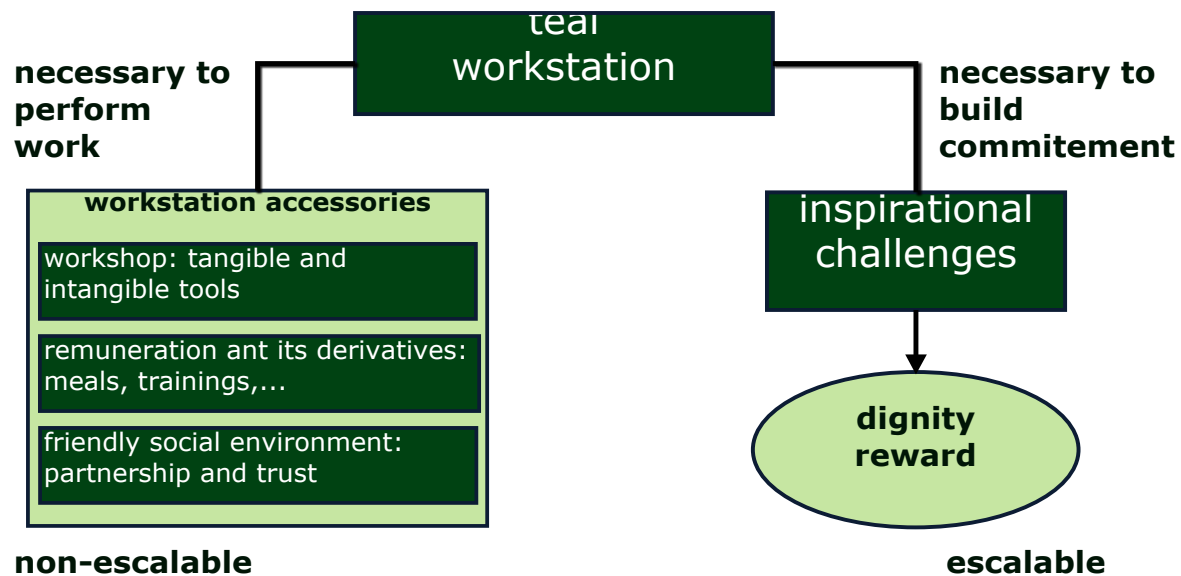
teal workstation

necessary to perform work

necessary to build commitement

workstation accessories

workshop: tangible and intangible tools

remuneration ant its derivatives: meals, trainings,...

friendly social environment: partnership and trust

inspirational challenges

dignity reward

non-escalable

escalable